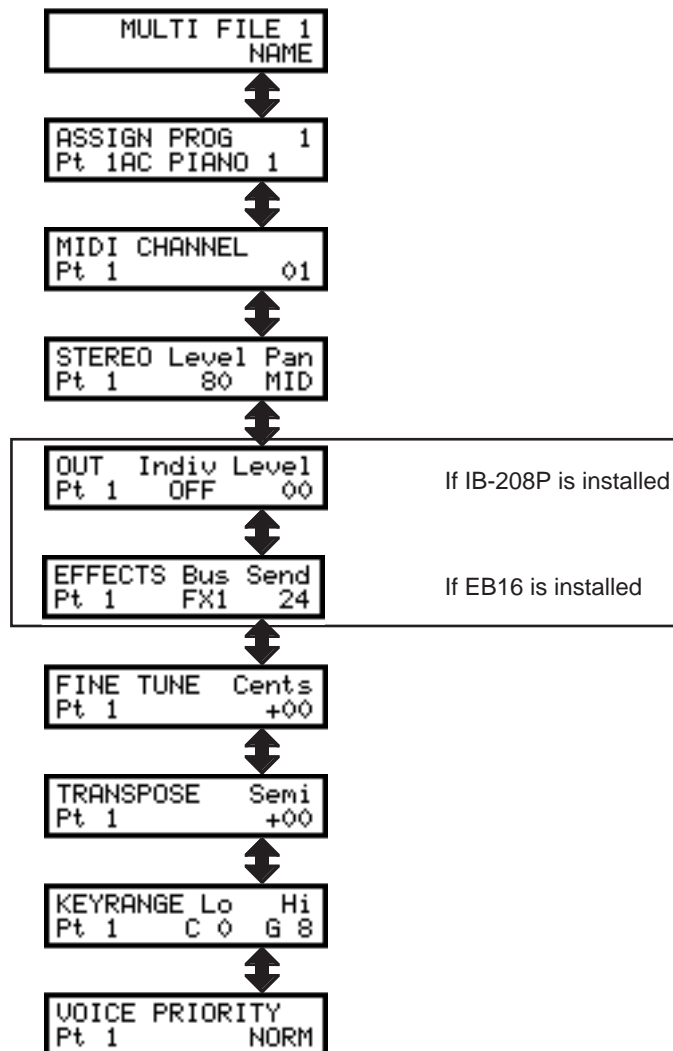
MULTI FILE 1
NAME

ASSIGN PROG 1
Pt 1AC PIANO 1

MIDI CHANNEL
Pt 1 01

STEREO Level Pan
Pt 1 80 MID

OUT Indiv Level
Pt 1 OFF 00

If IB-208P is installed

EFFECTS Bus Send
Pt 1 FX1 24

If EB16 is installed

FINE TUNE Cents
Pt 1 +00

TRANSPOSE Semi
Pt 1 +00

KEYRANGE Lo Hi
Pt 1 C 0 G 8

VOICE PRIORITY
Pt 1 NORM